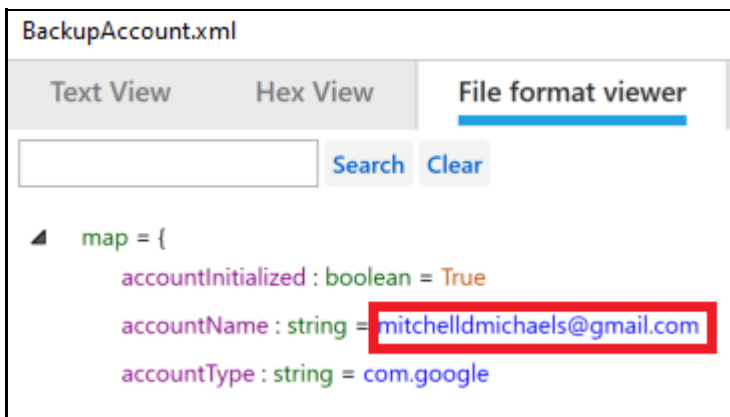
BackupAccount.xml

Text View | Hex View | File format viewer

Search | Clear

map = {
accountInitialized : boolean = True
accountName : string = mitchelldmichaels@gmail.com
accountType : string = com.google